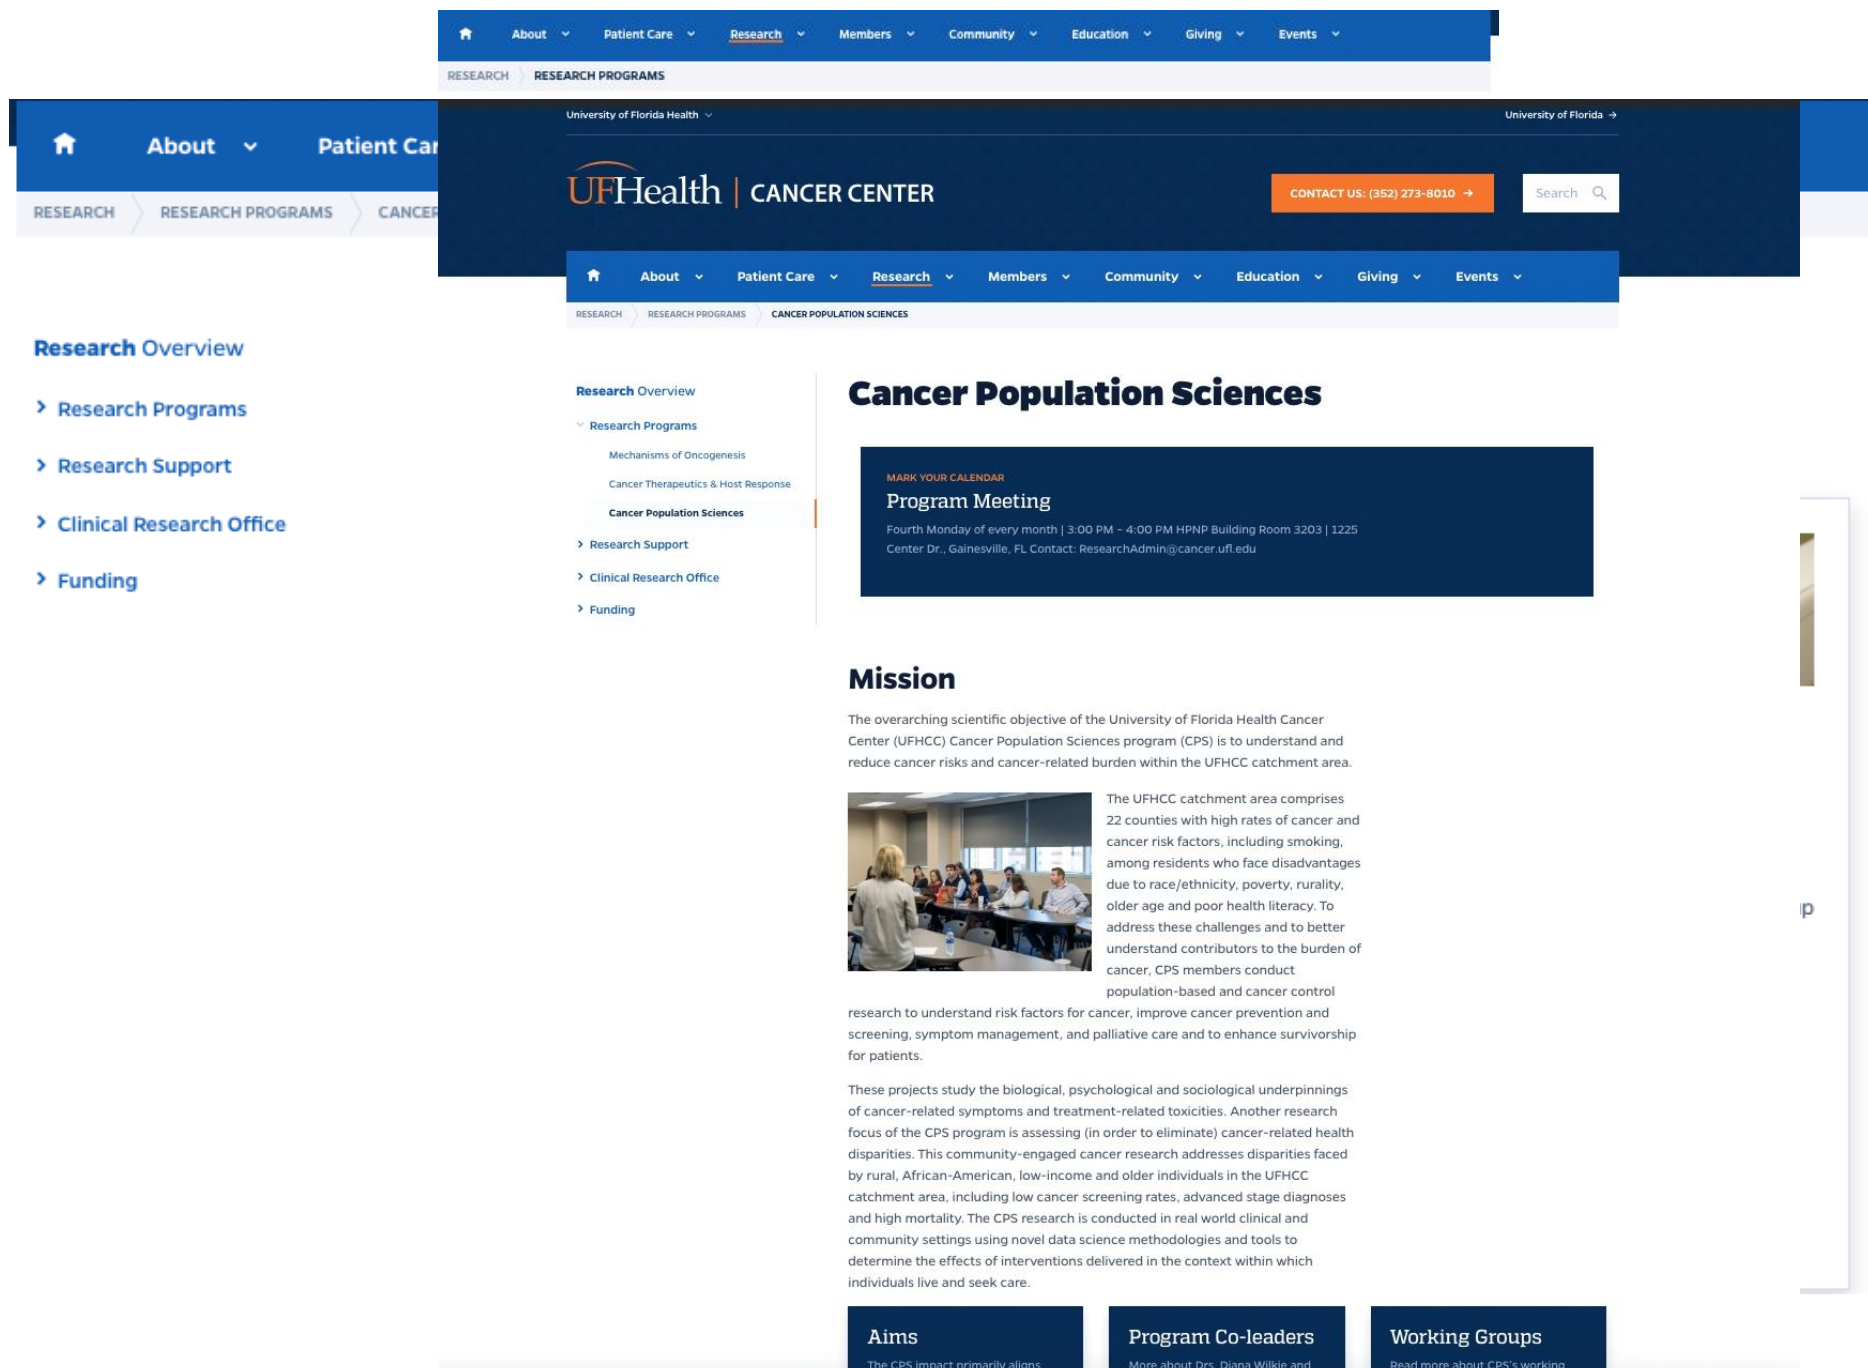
About Patient Care Research Members Community Education Giving Events

RESEARCH RESEARCH PROGRAMS

About Patient Car

RESEARCH RESEARCH PROGRAMS CANCER

Research Overview

Research Programs

Research Support

Clinical Research Office

Funding

University of Florida Health

University of Florida

UFHealth | CANCER CENTER

CONTACT US: (352) 273-8010

Search

About Patient Care Research Members Community Education Giving Events

RESEARCH RESEARCH PROGRAMS CANCER POPULATION SCIENCES

Research Overview

Research Programs

Mechanisms of Oncogenesis

Cancer Therapeutics & Host Response

Cancer Population Sciences

Research Support

Clinical Research Office

Funding

Cancer Population Sciences

MARK YOUR CALENDAR

Program Meeting

Fourth Monday of every month | 3:00 PM – 4:00 PM HPNP Building Room 3203 | 1225 Center Dr., Gainesville, FL Contact: ResearchAdmin@cancer.ufl.edu

Mission

The overarching scientific objective of the University of Florida Health Cancer Center (UFHCC) Cancer Population Sciences program (CPS) is to understand and reduce cancer risks and cancer-related burden within the UFHCC catchment area.

The UFHCC catchment area comprises 22 counties with high rates of cancer and cancer risk factors, including smoking, among residents who face disadvantages due to race/ethnicity, poverty, rurality, older age and poor health literacy. To address these challenges and to better understand contributors to the burden of cancer, CPS members conduct population-based and cancer control research to understand risk factors for cancer, improve cancer prevention and screening, symptom management, and palliative care and to enhance survivorship for patients.

These projects study the biological, psychological and sociological underpinnings of cancer-related symptoms and treatment-related toxicities. Another research focus of the CPS program is assessing (in order to eliminate) cancer-related health disparities. This community-engaged cancer research addresses disparities faced by rural, African-American, low-income and older individuals in the UFHCC catchment area, including low cancer screening rates, advanced stage diagnoses and high mortality. The CPS research is conducted in real world clinical and community settings using novel data science methodologies and tools to determine the effects of interventions delivered in the context within which individuals live and seek care.

Aims

The CPS impact primarily aligns

Program Co-leaders

More about Drs. Diana Wilkie and

Working Groups

Read more about CPS's working

p